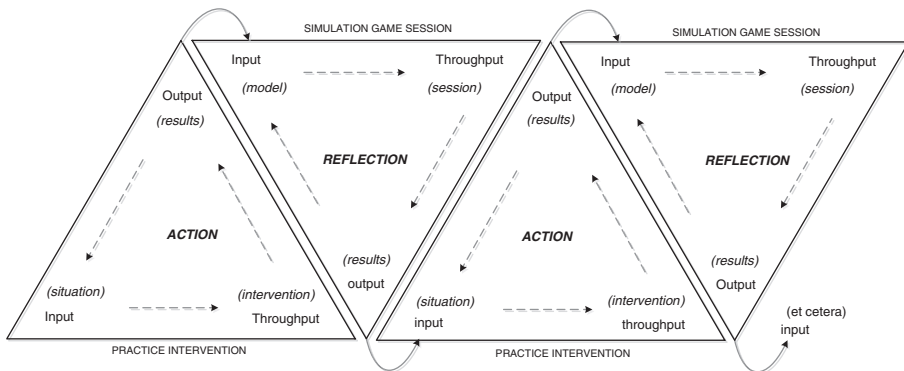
SIMULATION GAME SESSION

Input
(model)

Throughput
(session)

REFLECTION

(results)
output

Output
(results)

ACTION

(situation)
Input

(intervention)
Throughput

PRACTICE INTERVENTION

SIMULATION GAME SESSION

Input
(model)

Throughput
(session)

REFLECTION

(results)
Output

Output
(results)

ACTION

(situation)
input

(intervention)
throughput

PRACTICE INTERVENTION

(et cetera)
input